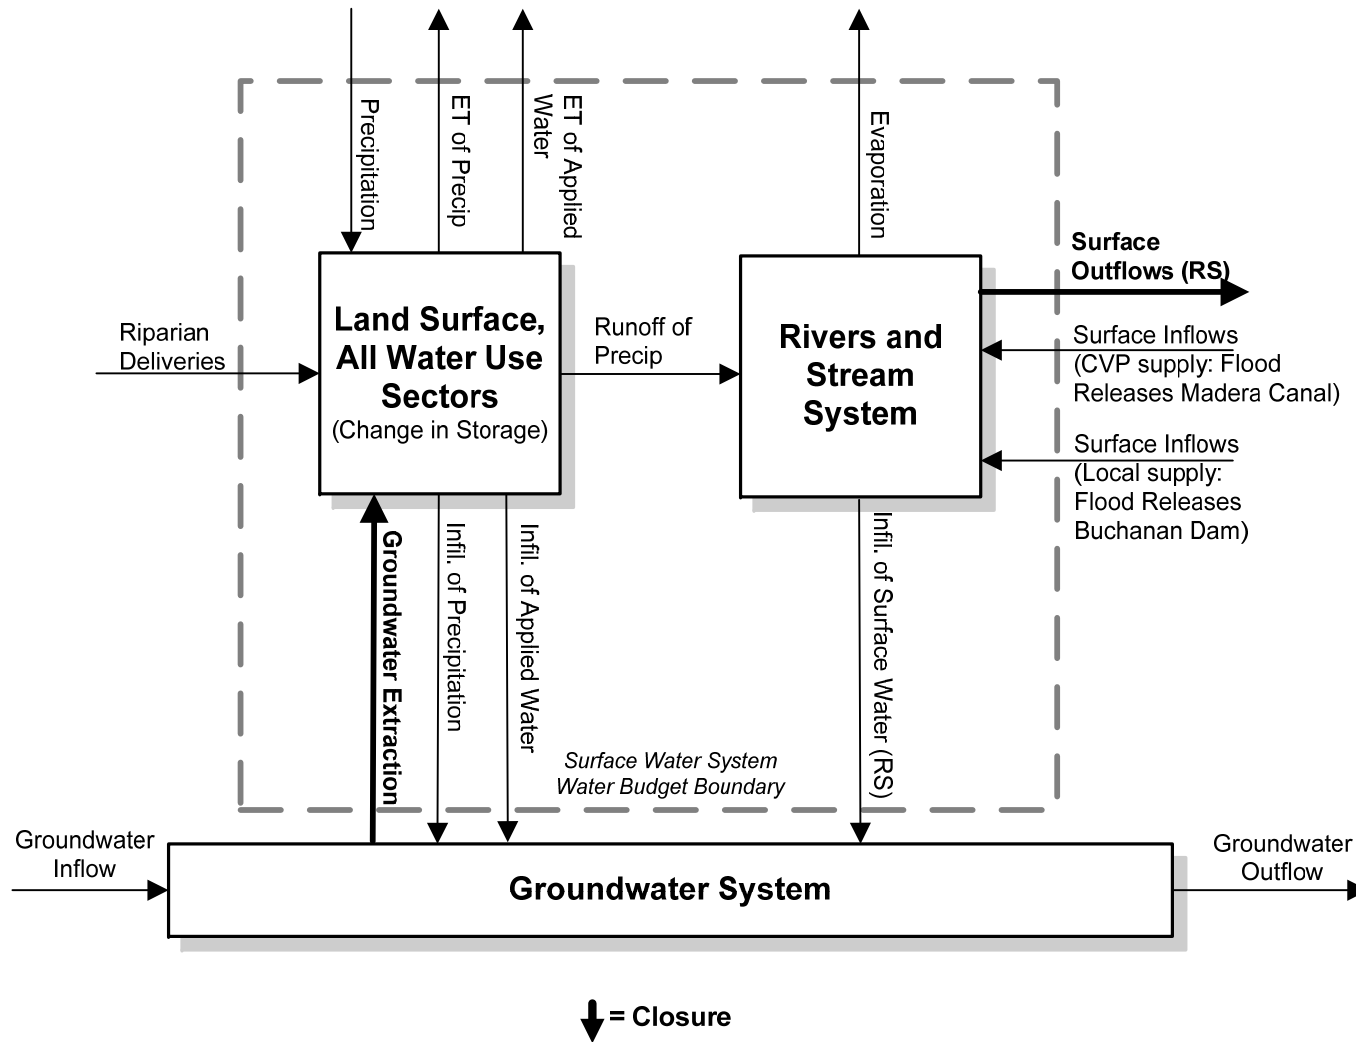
Precipitation

ET of Precip

ET of Applied Water

Evaporation

Surface Outflows (RS)

Riparian Deliveries

Land Surface, All Water Use Sectors (Change in Storage)

Runoff of Precip

Rivers and Stream System

Surface Inflows (CVP supply: Flood Releases Madera Canal)

Surface Inflows (Local supply: Flood Releases Buchanan Dam)

Groundwater Extraction

Infil. of Precipitation

Infil. of Applied Water

Infil. of Surface Water (RS)

Surface Water System Water Budget Boundary

Groundwater Inflow

Groundwater System

Groundwater Outflow

= Closure